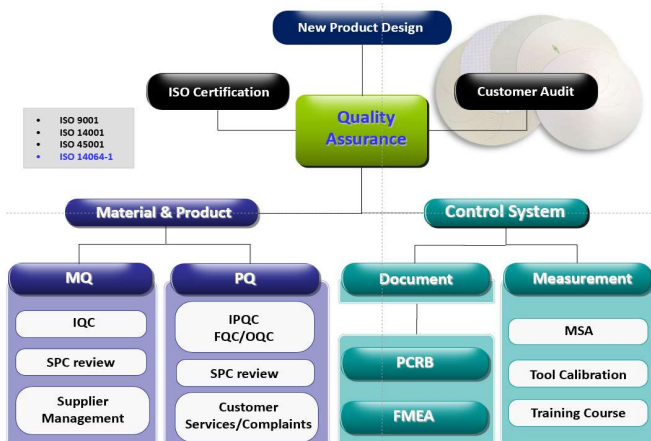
New Product Design

ISO Certification

Quality Assurance

Customer Audit

- ISO 9001
- ISO 14001
- ISO 45001
- ISO 14064-1

Material & Product

Control System

MQ

IQC

SPC review

Supplier Management

PQ

IPQC
FQC/OQC

SPC review

Customer Services/Complaints

Document

PCRB

FMEA

Measurement

MSA

Tool Calibration

Training Course